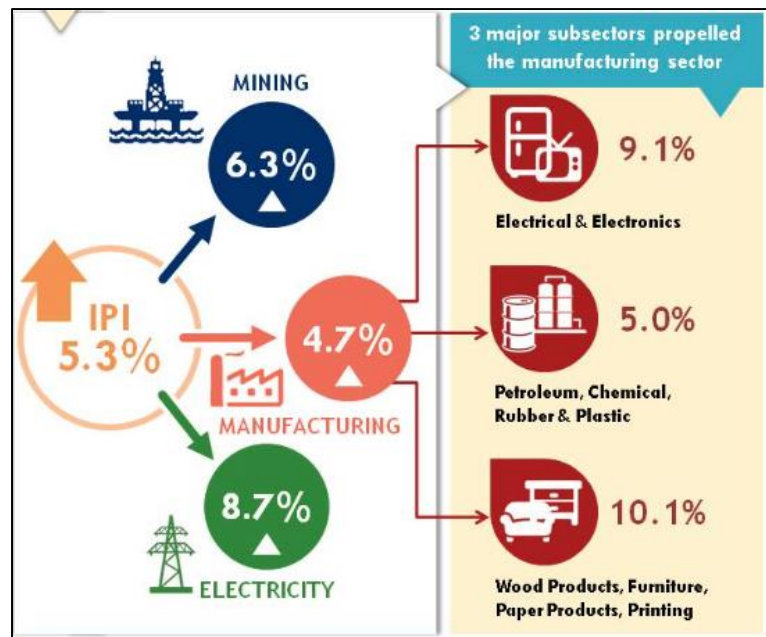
3 major subsectors propelled the manufacturing sector

MINING

6.3%

IPI 5.3%

4.7%

MANUFACTURING

8.7%

ELECTRICITY

9.1%

Electrical & Electronics

5.0%

Petroleum, Chemical, Rubber & Plastic

10.1%

Wood Products, Furniture, Paper Products, Printing